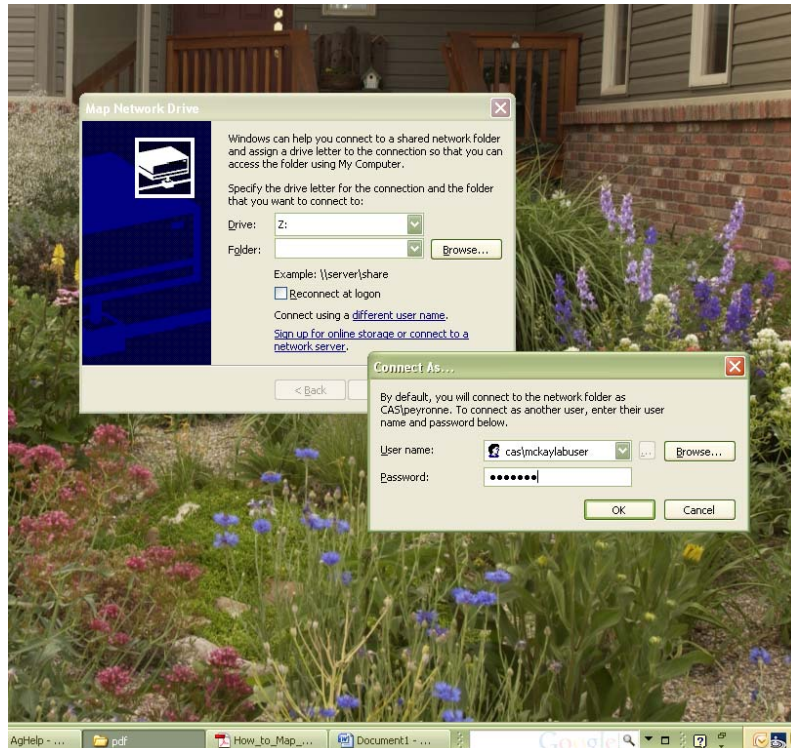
Map Network Drive

Windows can help you connect to a shared network folder and assign a drive letter to the connection so that you can access the folder using My Computer.

Specify the drive letter for the connection and the folder that you want to connect to:

Drive: Z:

Folder:

Browse...

Example: \\server\share

Reconnect at logon

Connect using a different user name.

Sign up for online storage or connect to a network server.

< Back

Connect As...

By default, you will connect to the network folder as CAS\peyronne. To connect as another user, enter their user name and password below.

User name: cas\mckaylabuser

Browse...

Password: •••••••

OK

Cancel

AgHelp - ...

pdf

How_to_Map_...

Document1 - ...

Google